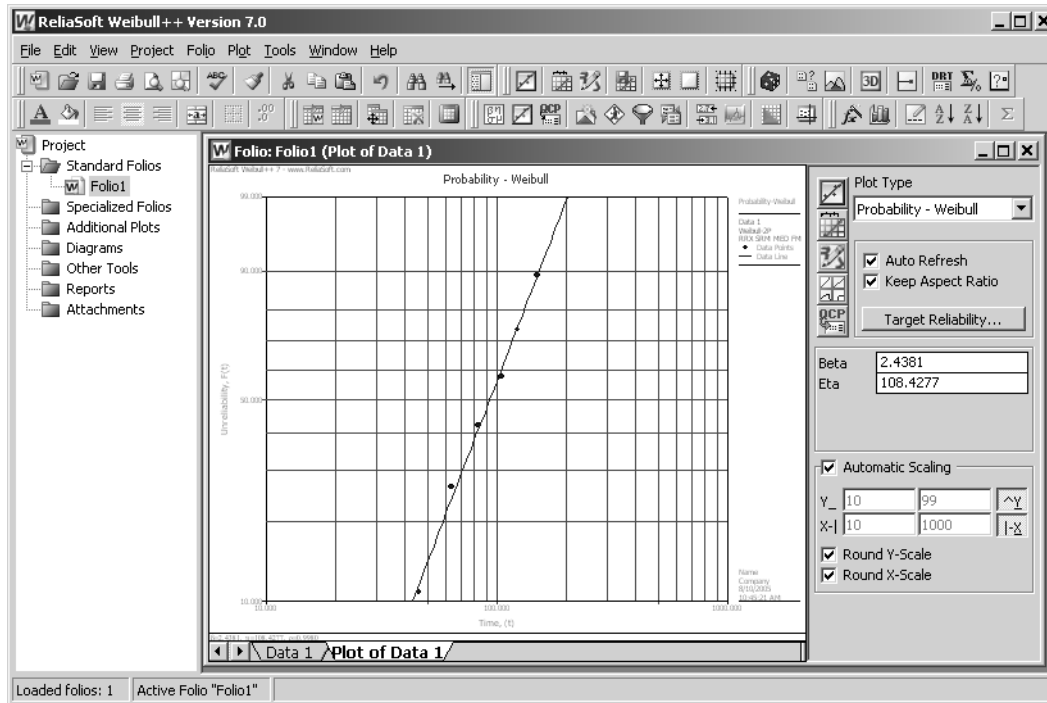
ReliaSoft Weibull++ Version 7.0

File Edit View Project Folio Plot Tools Window Help

Project
Standard Folios
Folio1
Specialized Folios
Additional Plots
Diagrams
Other Tools
Reports
Attachments

Folio: Folio1 (Plot of Data 1)

ReliaSoft Weibull++ 7 - www.ReliaSoft.com

Probability - Weibull

Probability-Weibull

Data 1
Weibull-2P
RRX SRM MED FM
Data Points
Data Line

99.000
90.000
50.000
10.000

Unreliability, F(t)

10.000
100.000
1000.000

Time, (t)

Name
Company
8/10/2005
10:46:21 AM

β=2.4381, η=108.4277, ρ=0.9980

Data 1 Plot of Data 1

Plot Type
Probability - Weibull
Auto Refresh
Keep Aspect Ratio
Target Reliability...

Beta 2.4381
Eta 108.4277

Automatic Scaling
Y_ 10 99 ^Y
X-| 10 1000 |-X
Round Y-Scale
Round X-Scale

Loaded folios: 1 Active Folio "Folio1"